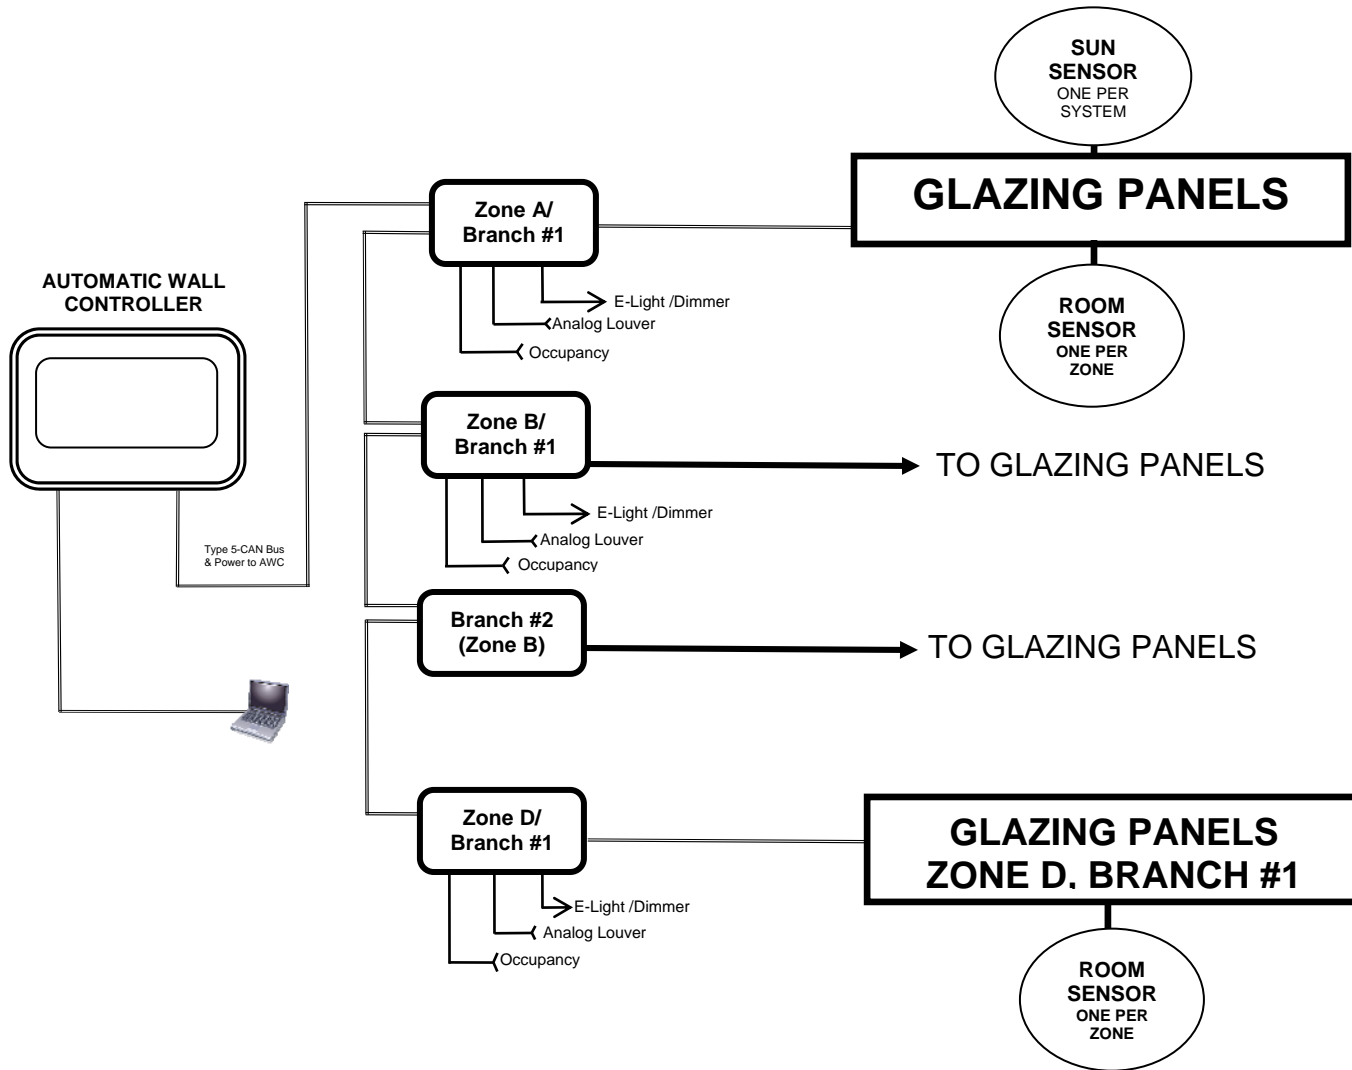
SUN SENSOR
ONE PER SYSTEM

GLAZING PANELS

Zone A/
Branch #1

E-Light /Dimmer
Analog Louver
Occupancy

ROOM SENSOR
ONE PER ZONE

AUTOMATIC WALL CONTROLLER

Zone B/
Branch #1

TO GLAZING PANELS

E-Light /Dimmer
Analog Louver
Occupancy

Type 5-CAN Bus
& Power to AWC

Branch #2
(Zone B)

TO GLAZING PANELS

Zone D/
Branch #1

GLAZING PANELS
ZONE D, BRANCH #1

E-Light /Dimmer
Analog Louver
Occupancy

ROOM SENSOR
ONE PER ZONE